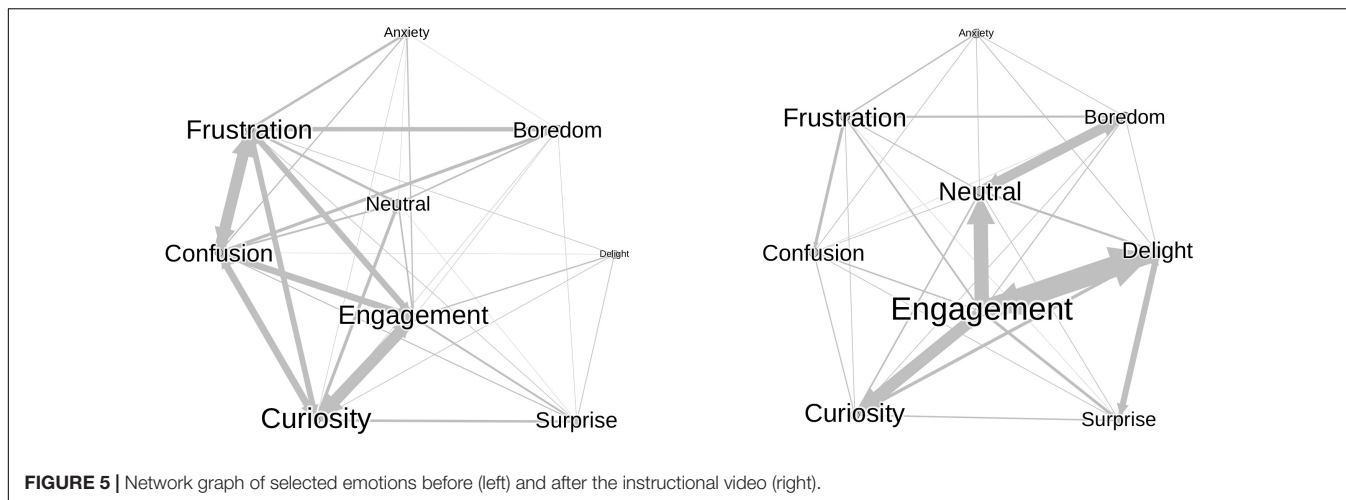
Anxiety

Frustration

Boredom

Neutral

Confusion

Delight

Engagement

Curiosity

Surprise

Anxiety

Frustration

Boredom

Neutral

Confusion

Delight

Engagement

Curiosity

Surprise

FIGURE 5 | Network graph of selected emotions before (left) and after the instructional video (right).